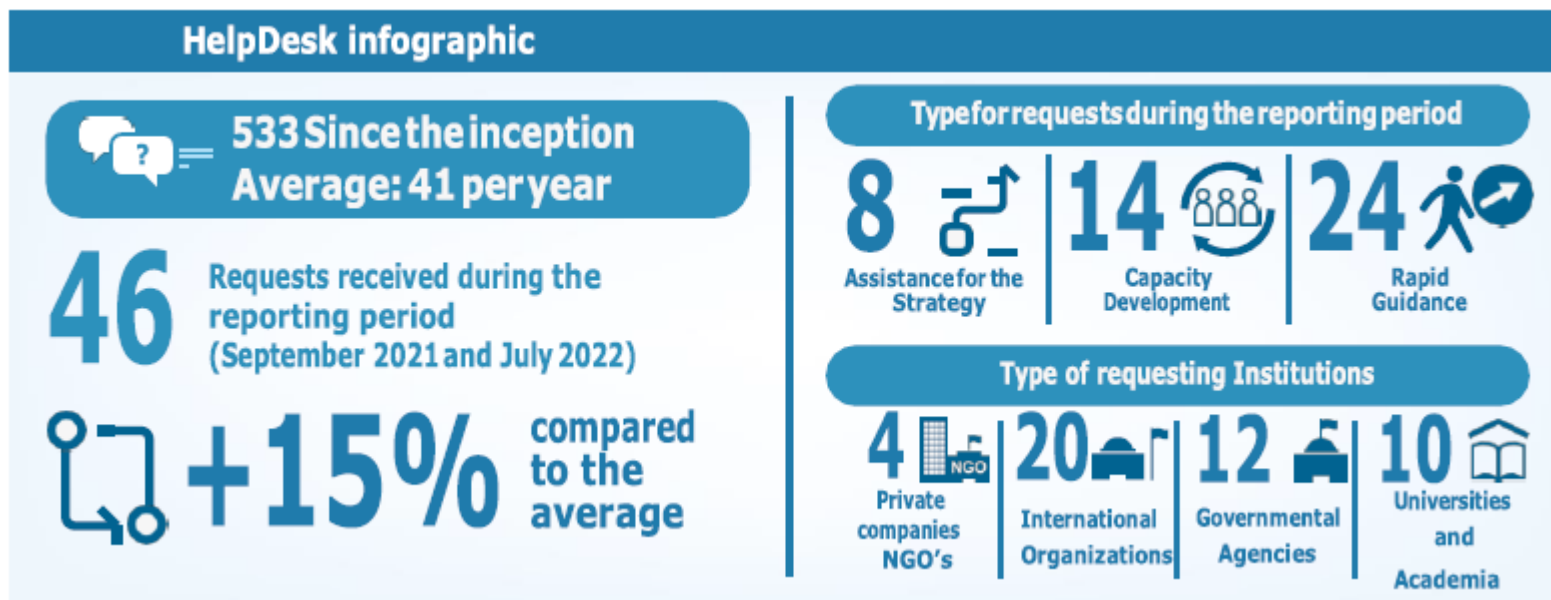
HelpDesk infographic

533 Since the inception
Average: 41 per year

46 Requests received during the reporting period (September 2021 and July 2022)

+15% compared to the average

Typefor requests during the reporting period

8 Assistance for the Strategy

14 Capacity Development

24 Rapid Guidance

Type of requesting Institutions

4 NGO Private companies NGO's

20 International Organizations

12 Governmental Agencies

10 Universities and Academia